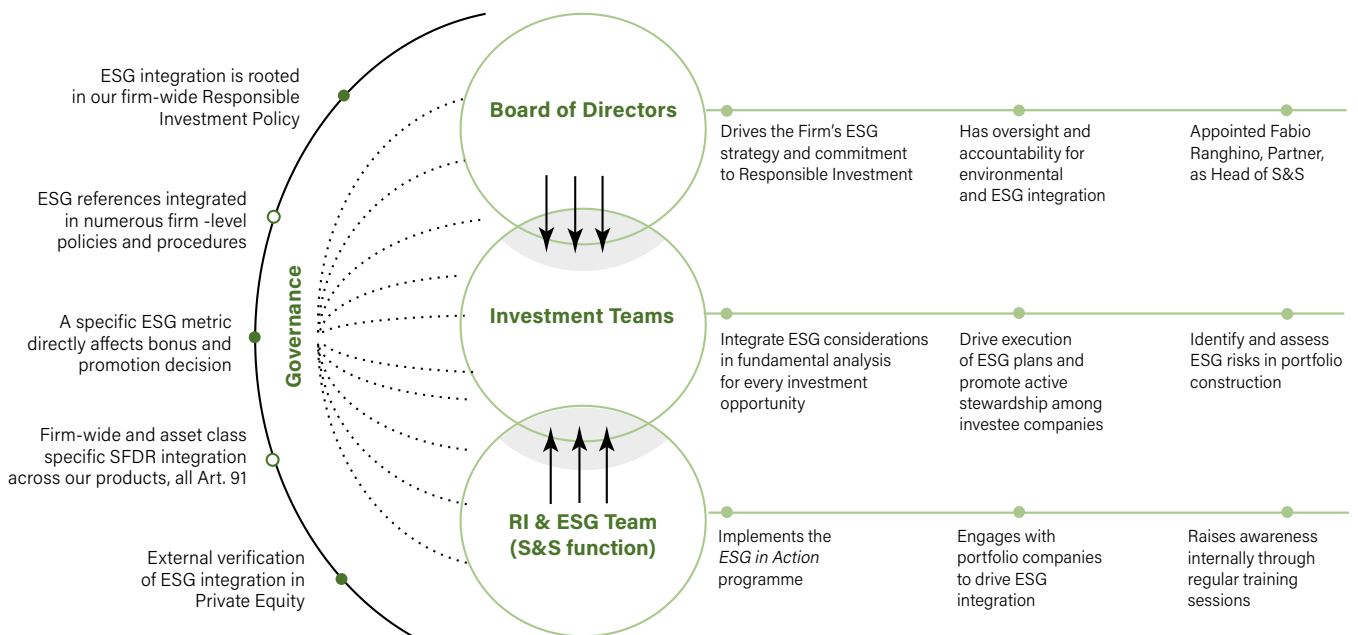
ESG integration is rooted in our firm-wide Responsible Investment Policy

ESG references integrated in numerous firm -level policies and procedures

A specific ESG metric directly affects bonus and promotion decision

Firm-wide and asset class specific SFDR integration across our products, all Art. 91

External verification of ESG integration in Private Equity

Governance

Board of Directors

Drives the Firm's ESG strategy and commitment to Responsible Investment

Has oversight and accountability for environmental and ESG integration

Appointed Fabio Ranghino, Partner, as Head of S&S

Investment Teams

Integrate ESG considerations in fundamental analysis for every investment opportunity

Drive execution of ESG plans and promote active stewardship among investee companies

Identify and assess ESG risks in portfolio construction

RI & ESG Team (S&S function)

Implements the *ESG in Action* programme

Engages with portfolio companies to drive ESG integration

Raises awareness internally through regular training sessions